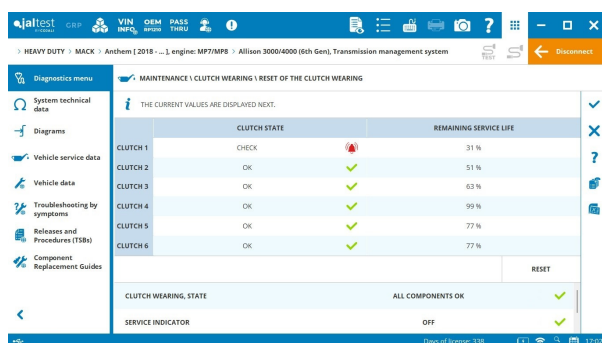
jaltest CGRP VIN INFO OEM RP1210 PASS THRU

> HEAVY DUTY > MACK > Anthem [ 2018 - ... ], engine: MP7/MP8 > Allison 3000/4000 (6th Gen), Transmission management system

TEST

Disconnect

Diagnostics menu

System technical data

Diagrams

Vehicle service data

Vehicle data

Troubleshooting by symptoms

Releases and Procedures (TSBs)

Component Replacement Guides

MAINTENANCE \ CLUTCH WEARING \ RESET OF THE CLUTCH WEARING

THE CURRENT VALUES ARE DISPLAYED NEXT.

| | CLUTCH STATE | | REMAINING SERVICE LIFE |
|---|---|---|---|
| CLUTCH 1 | CHECK | | 31 % |
| CLUTCH 2 | OK | | 51 % |
| CLUTCH 3 | OK | | 63 % |
| CLUTCH 4 | OK | | 99 % |
| CLUTCH 5 | OK | | 77 % |
| CLUTCH 6 | OK | | 77 % |

RESET

CLUTCH WEARING, STATE ALL COMPONENTS OK

SERVICE INDICATOR OFF

Days of license: 338

17:0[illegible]